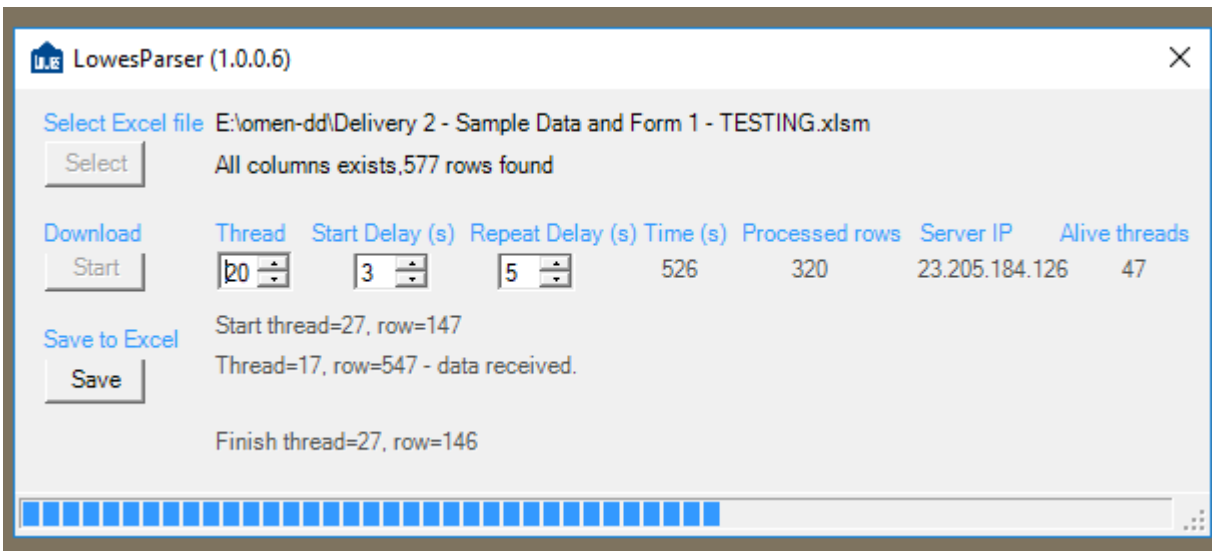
LowesParser (1.0.0.6)

Select Excel file E:\omen-dd\Delivery 2 - Sample Data and Form 1 - TESTING.xlsm

Select

All columns exists,577 rows found

Download

Start

| Thread | Start Delay (s) | Repeat Delay (s) | Time (s) | Processed rows | Server IP | Alive threads |
|---|---|---|---|---|---|---|
| 20 | 3 | 5 | 526 | 320 | 23.205.184.126 | 47 |

Start thread=27, row=147

Save to Excel

Save

Thread=17, row=547 - data received.

Finish thread=27, row=146